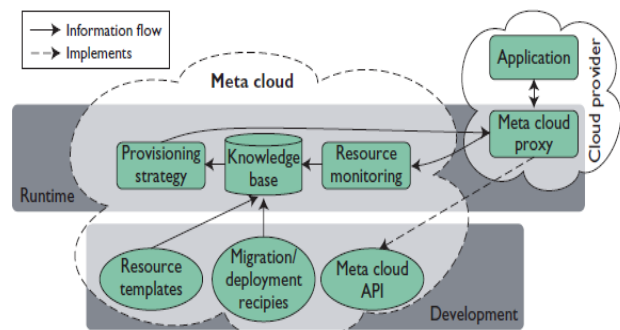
Information flow
Implements

Meta cloud

Application

Cloud provider

Meta cloud proxy

Provisioning strategy

Knowledge base

Resource monitoring

Runtime

Resource templates

Migration/ deployment recipies

Meta cloud API

Development